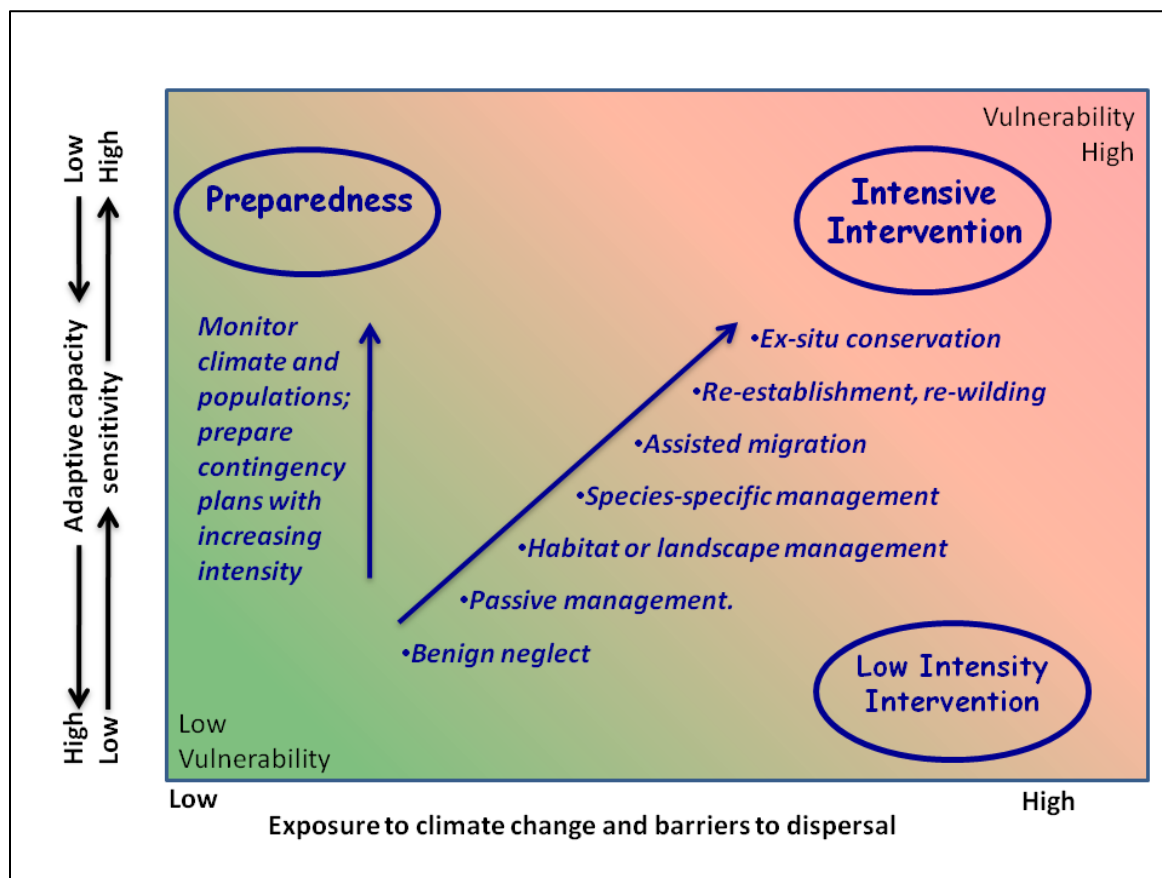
Low
High
Adaptive capacity
sensitivity
High
Low

Vulnerability
High

Preparedness

Intensive Intervention

Monitor climate and populations; prepare contingency plans with increasing intensity

•Ex-situ conservation
•Re-establishment, re-wilding
•Assisted migration
•Species-specific management
•Habitat or landscape management
•Passive management.
•Benign neglect

Low Intensity Intervention

Low
Vulnerability

Low
High
Exposure to climate change and barriers to dispersal